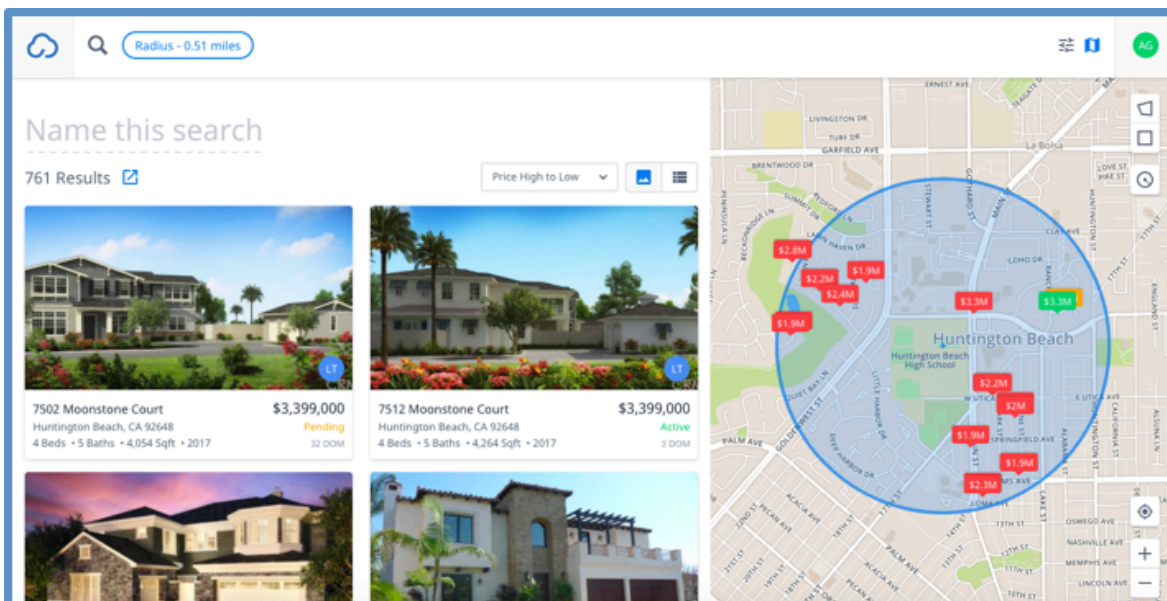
Radius - 0.51 miles

AG

Name this search

761 Results

Price High to Low

LT

7502 Moonstone Court $3,399,000
Huntington Beach, CA 92648 Pending
4 Beds • 5 Baths • 4,054 Sqft • 2017 32 DOM

LT

7512 Moonstone Court $3,399,000
Huntington Beach, CA 92648 Active
4 Beds • 5 Baths • 4,264 Sqft • 2017 3 DOM

ERNEST AVE
LIVINGSTON DR
TURF DR
GARFIELD AVE
La Bolsa
LOVE ST
PIKE ST
BRENTWOOD DR
SUMMIT DR
LAWN HAVEN DR
STEWART ST
GOTHARD ST
MAIN ST
CLAY AVE
COHO DR
$2.8M
$2.2M
$1.9M
$2.4M
$1.9M
$3.3M
$3.3M
Huntington Beach
Huntington Beach High School
$2.2M
$2M
$1.9M
$1.9M
$2.3M
UTICA AVE
E UTICA AVE
SPRINGFIELD AVE
PALM AVE
ALABAMA ST
LAKE ST
ACACIA AVE
PECAN AVE
13TH ST
OSWEGO AVE
NASHVILLE AVE
MEMPHIS AVE
LINCOLN AVE
GOLDENWEST ST
LITTLE HARBOR DR